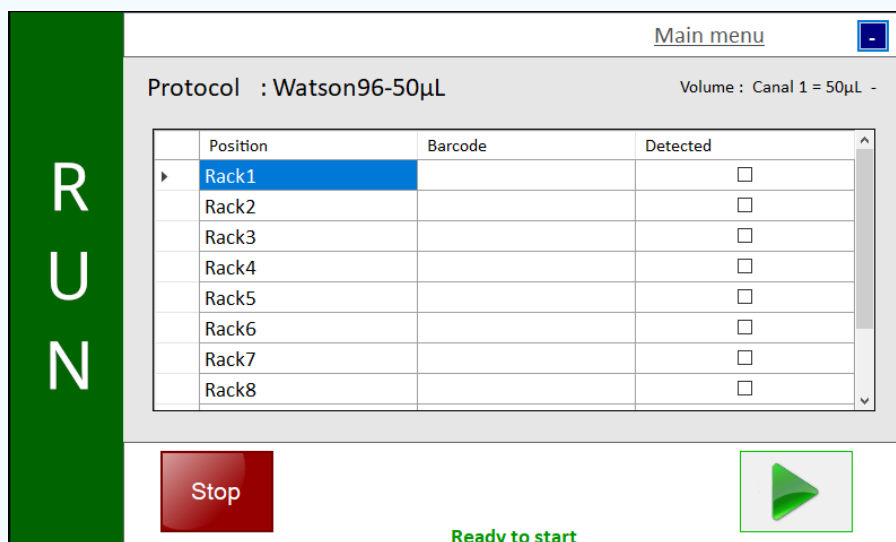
R
U
N

Main menu -

Protocol : Watson96-50µL

Volume : Canal 1 = 50µL -

| Position | Barcode | Detected |
|---|---|---|
| Rack1 | | ☐ |
| Rack2 | | ☐ |
| Rack3 | | ☐ |
| Rack4 | | ☐ |
| Rack5 | | ☐ |
| Rack6 | | ☐ |
| Rack7 | | ☐ |
| Rack8 | | ☐ |

Stop

Ready to start